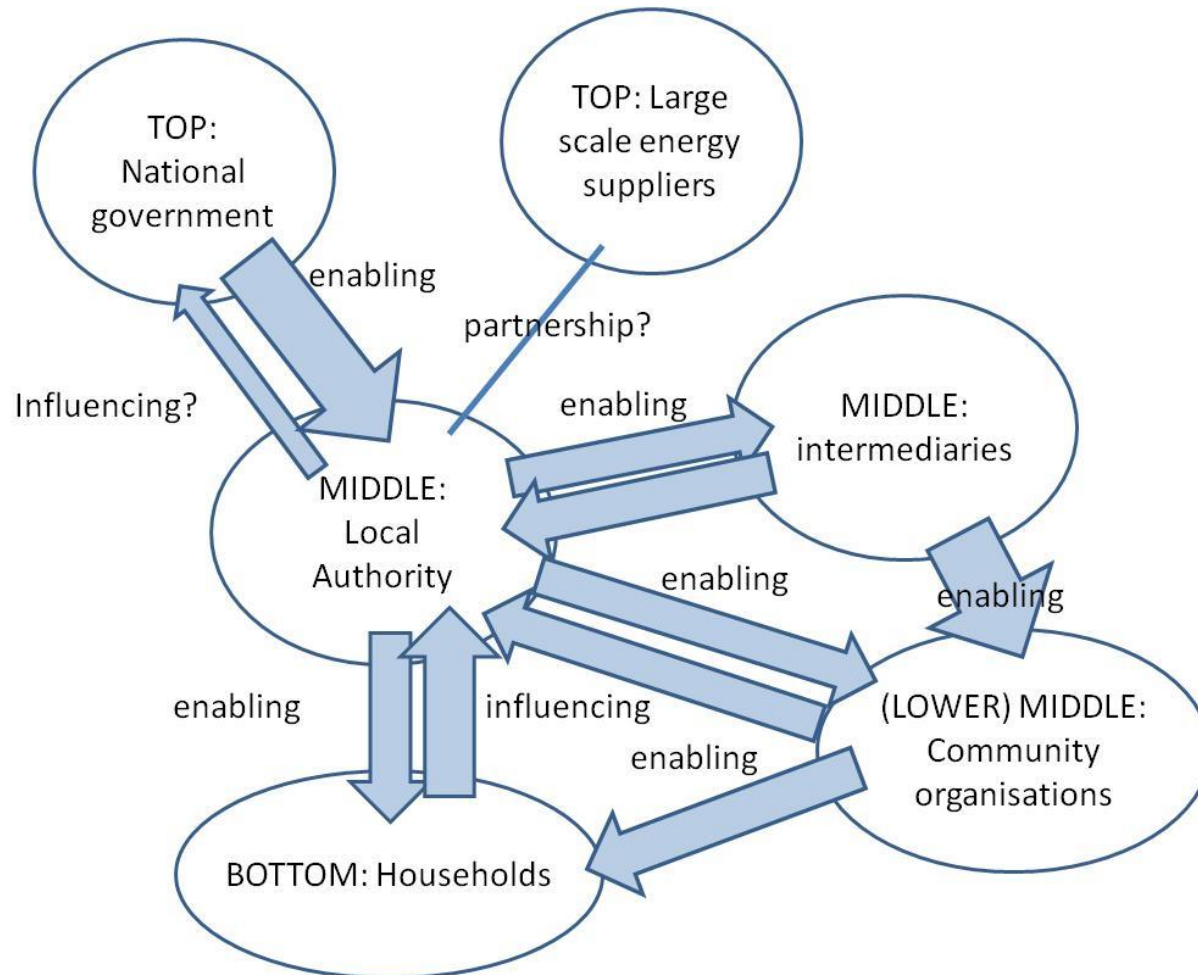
TOP: National government

TOP: Large scale energy suppliers

enabling

partnership?

Influencing?

enabling

MIDDLE: intermediaries

MIDDLE: Local Authority

enabling

enabling

enabling

influencing

(LOWER) MIDDLE: Community organisations

enabling

BOTTOM: Households